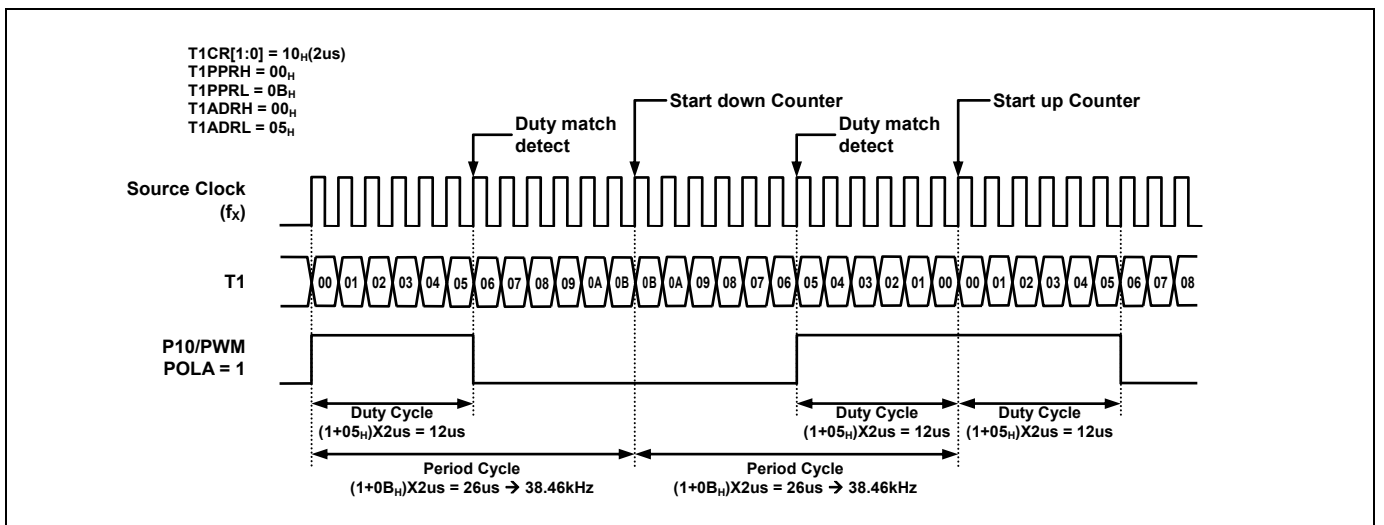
T1CR[1:0] = $10_H$(2us)
T1PPRH = $00_H$
T1PPRL = $0B_H$
T1ADRH = $00_H$
T1ADRL = $05_H$

Start down Counter

Start up Counter

Duty match detect

Duty match detect

Source Clock ($f_X$)

T1

00 01 02 03 04 05 06 07 08 09 0A 0B 0B 0A 09 08 07 06 05 04 03 02 01 00 00 01 02 03 04 05 06 07 08

P10/PWM POLA = 1

Duty Cycle $(1+05_H)$X2us = 12us

Duty Cycle $(1+05_H)$X2us = 12us

Duty Cycle $(1+05_H)$X2us = 12us

Period Cycle $(1+0B_H)$X2us = 26us → 38.46kHz

Period Cycle $(1+0B_H)$X2us = 26us → 38.46kHz